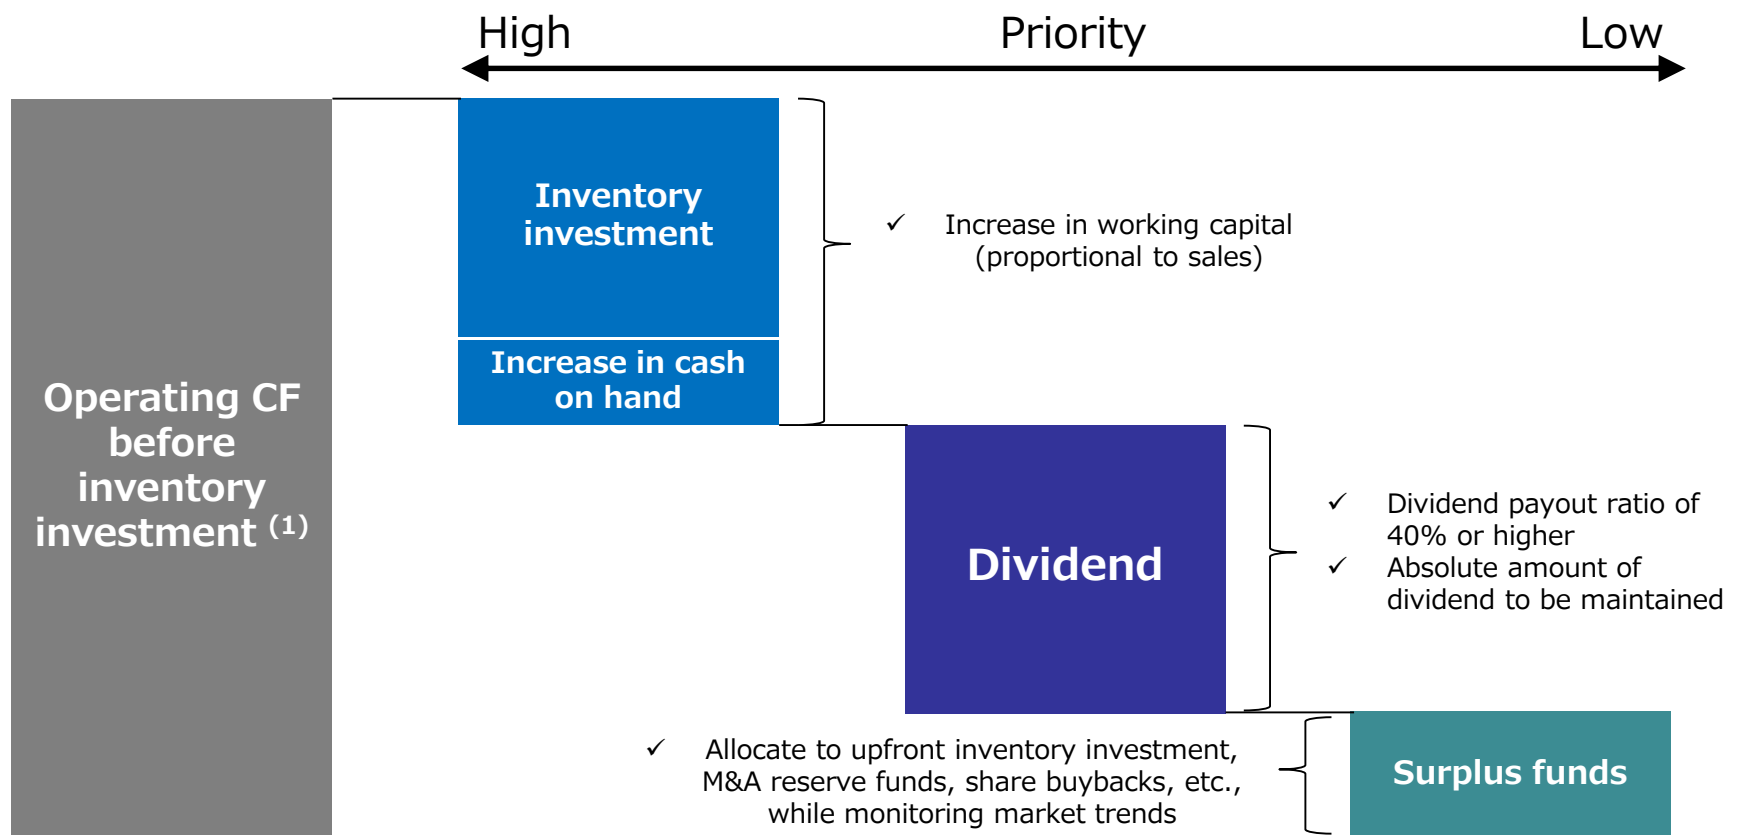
High

Priority

Low

Operating CF before inventory investment $^{(1)}$

Inventory investment

Increase in cash on hand

✓ Increase in working capital (proportional to sales)

Dividend

✓ Dividend payout ratio of 40% or higher
✓ Absolute amount of dividend to be maintained

✓ Allocate to upfront inventory investment, M&A reserve funds, share buybacks, etc., while monitoring market trends

Surplus funds